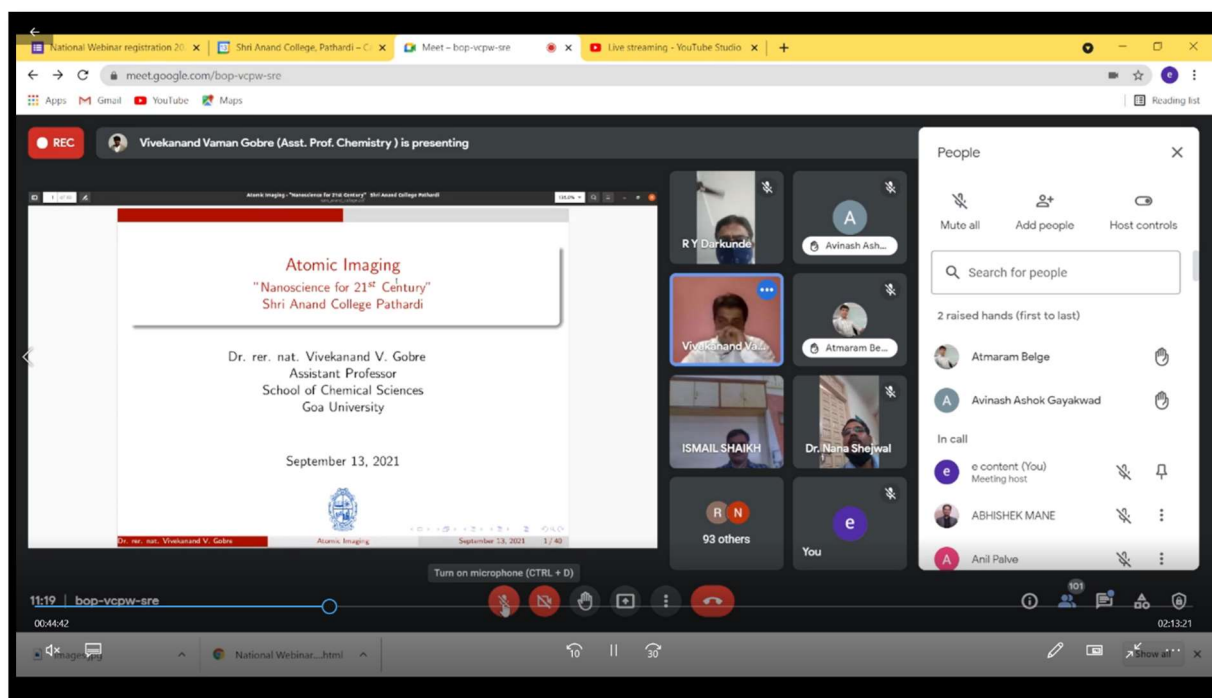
National Webinar registration 20 ×
Shri Anand College, Pathardi – C ×
Meet – bop-vcpw-sre ×
Live streaming - YouTube Studio ×
+

meet.google.com/bop-vcpw-sre

Apps Gmail YouTube Maps
Reading list

REC
Vivekanand Vaman Gobre (Asst. Prof. Chemistry ) is presenting

Atomic Imaging - "Nanoscience for 21st Century" Shri Anand College Pathardi

Atomic Imaging
"Nanoscience for 21$^{st}$ Century"
Shri Anand College Pathardi

Dr. rer. nat. Vivekanand V. Gobre
Assistant Professor
School of Chemical Sciences
Goa University

September 13, 2021

Dr. rer. nat. Vivekanand V. Gobre | Atomic Imaging | September 13, 2021 | 1 / 40

R Y Darkunde
Avinash Ash...
Vivekanand Va...
Atmaram Be...
ISMAIL SHAIKH
Dr. Nana Shejwal
R N
93 others
e
You

People
Mute all
Add people
Host controls
Search for people
2 raised hands (first to last)
Atmaram Belge
Avinash Ashok Gayakwad
In call
e content (You)
Meeting host
ABHISHEK MANE
Anil Palve

Turn on microphone (CTRL + D)
11:19 | bop-vcpw-sre
101
00:44:42
02:13:21
images.jpg
National Webinar....html
10
30
Show all